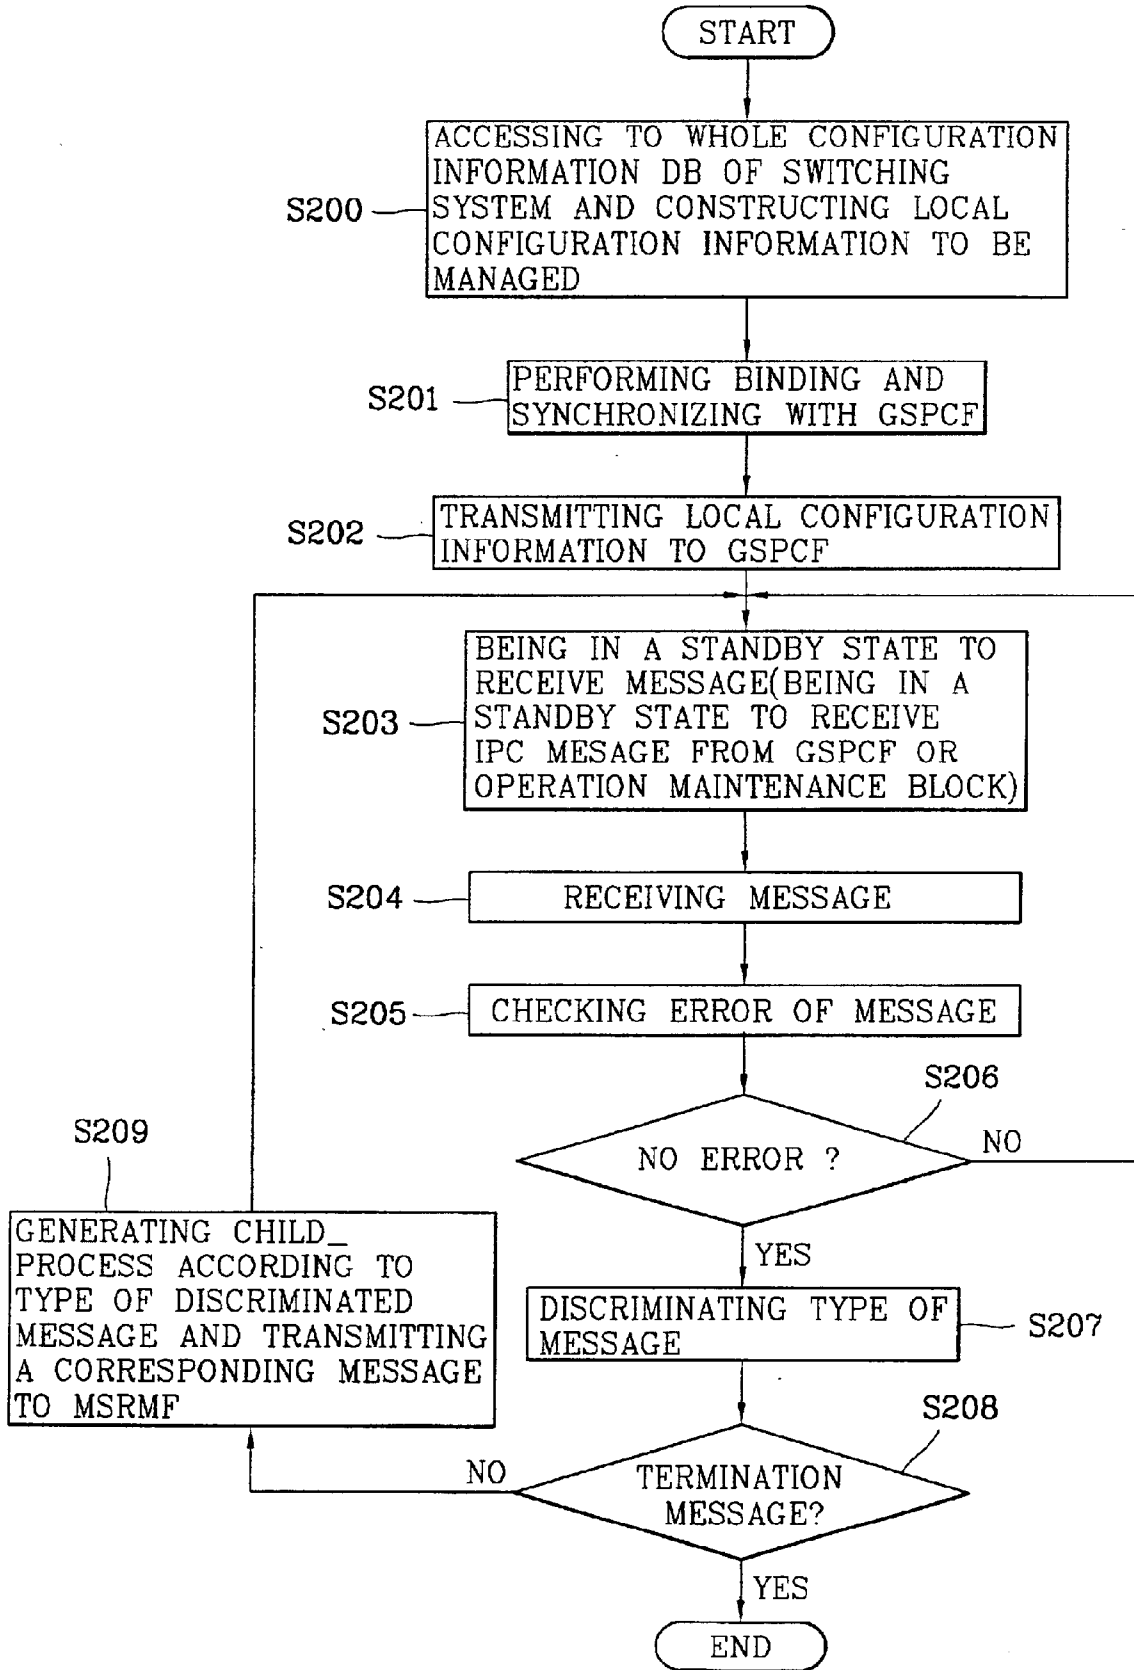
START

S200

ACCESSING TO WHOLE CONFIGURATION INFORMATION DB OF SWITCHING SYSTEM AND CONSTRUCTING LOCAL CONFIGURATION INFORMATION TO BE MANAGED

S201

PERFORMING BINDING AND SYNCHRONIZING WITH GSPCF

S202

TRANSMITTING LOCAL CONFIGURATION INFORMATION TO GSPCF

S203

BEING IN A STANDBY STATE TO RECEIVE MESSAGE(BEING IN A STANDBY STATE TO RECEIVE IPC MESAGE FROM GSPCF OR OPERATION MAINTENANCE BLOCK)

S204

RECEIVING MESSAGE

S205

CHECKING ERROR OF MESSAGE

S206

NO ERROR ?

NO

YES

S207

DISCRIMINATING TYPE OF MESSAGE

S208

TERMINATION MESSAGE?

NO

YES

S209

GENERATING CHILD_ PROCESS ACCORDING TO TYPE OF DISCRIMINATED MESSAGE AND TRANSMITTING A CORRESPONDING MESSAGE TO MSRMF

END